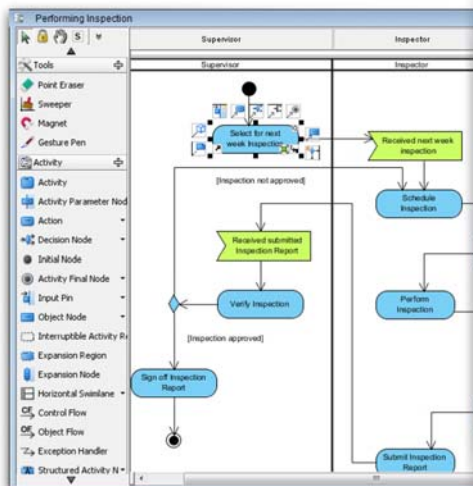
Performing Inspection

Tools
Point Eraser
Sweeper
Magnet
Gesture Pen
Activity
Activity
Activity Parameter Nod
Action
Decision Node
Initial Node
Activity Final Node
Input Pin
Object Node
Interruptible Activity R
Expansion Region
Expansion Node
Horizontal Swimlane
Control Flow
Object Flow
Exception Handler
Structured Activity N

Supervisor
Inspector
Supervisor
Inspector

Select for next week Inspection
Received next week inspection
[Inspection not approved]
Schedule Inspection
Received submitted Inspection Report
Verify Inspection
Perform Inspection
[Inspection approved]
Sign off Inspection Report
Submit Inspection Report